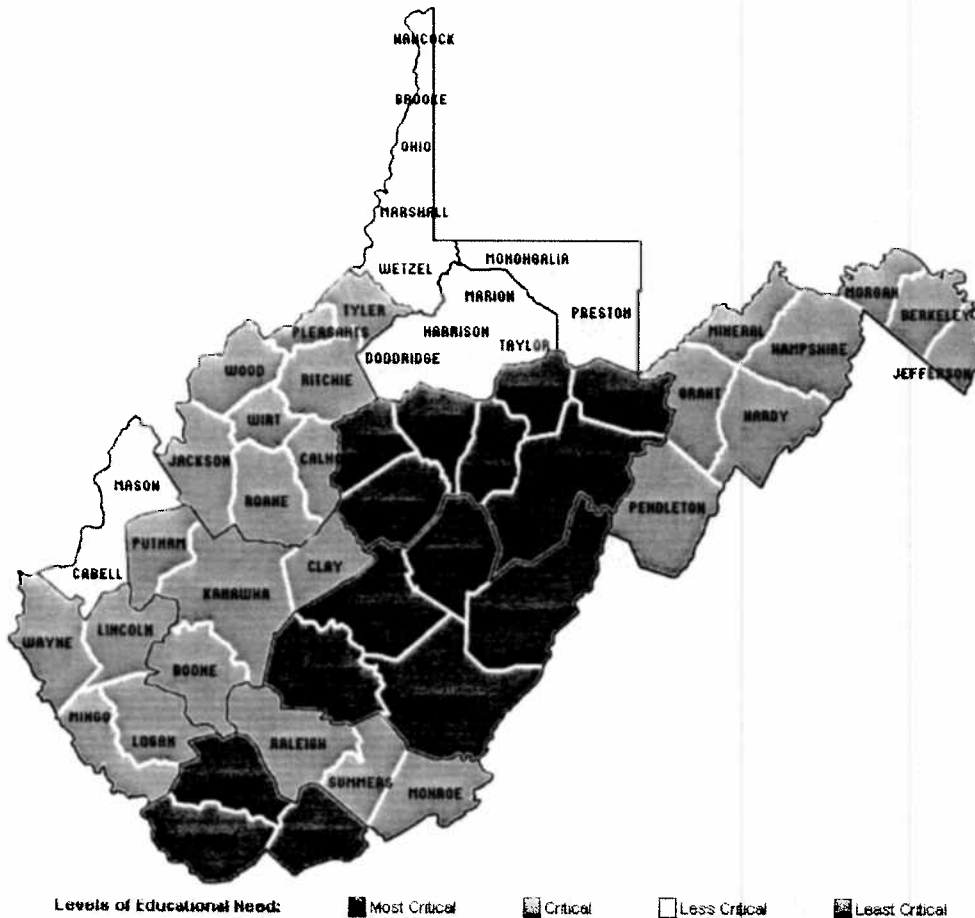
HANCOCK
BROOKE
OHIO
MARSHALL
WETZEL
MONONGALIA
MARION
PRESTON
TYLER
PLEASANTS
HARRISON
TAYLOR
DODDRIDGE
WOOD
RITCHIE
WIRT
CALHO
JACKSON
ROANE
MASON
PUTNAM
CABELL
CLAY
KANAWHA
WAYNE
LINCOLN
BOONE
MINGO
LOGAN
RALEIGH
SUMMERS
MONROE
MINERAL
HAMPSHIRE
MORGAN
BERKELEY
JEFFERSON
GRANT
HARDY
PENDLETON

Levels of Educational Need: Most Critical Critical Less Critical Least Critical